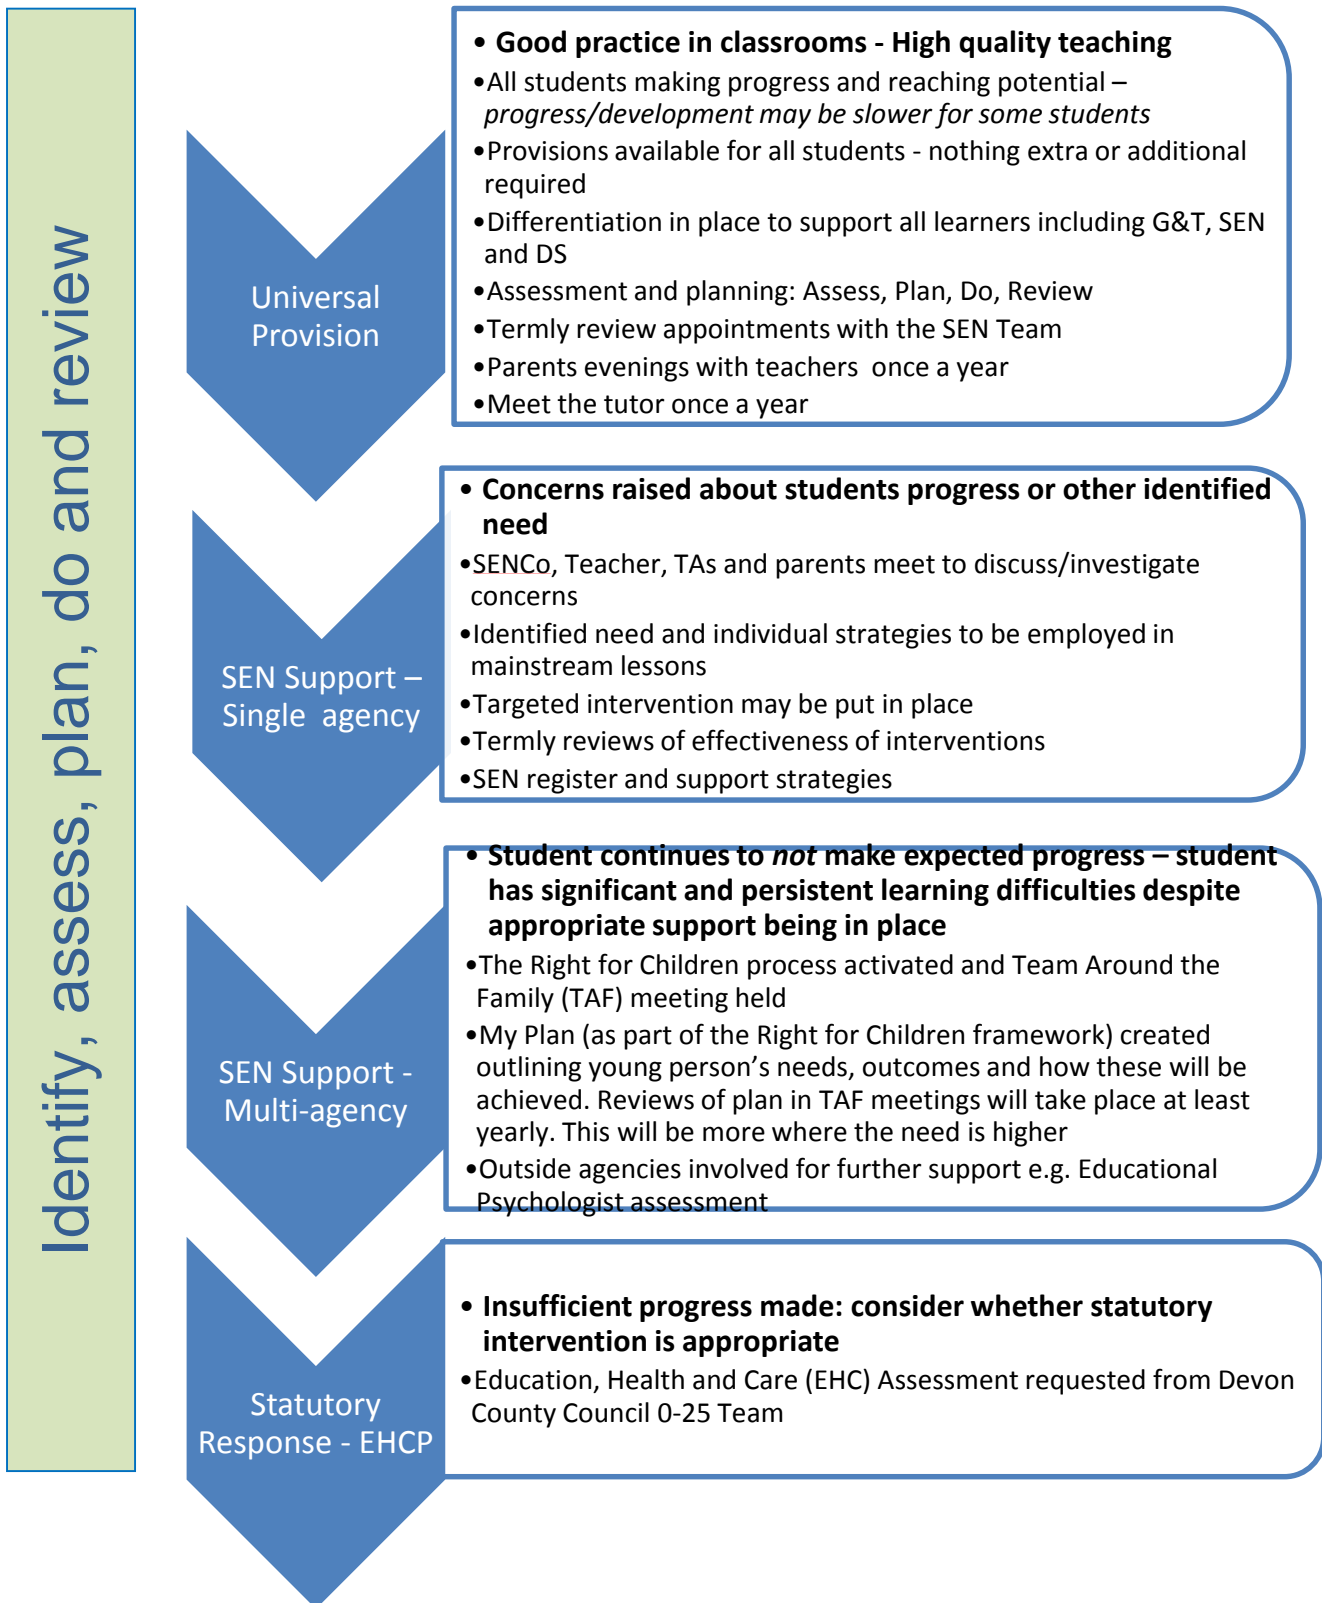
Identify, assess, plan, do and review

Universal Provision

• Good practice in classrooms - High quality teaching
•All students making progress and reaching potential – *progress/development may be slower for some students*
•Provisions available for all students - nothing extra or additional required
•Differentiation in place to support all learners including G&T, SEN and DS
•Assessment and planning: Assess, Plan, Do, Review
•Termly review appointments with the SEN Team
•Parents evenings with teachers once a year
•Meet the tutor once a year

SEN Support – Single agency

• Concerns raised about students progress or other identified need
•SENCo, Teacher, TAs and parents meet to discuss/investigate concerns
•Identified need and individual strategies to be employed in mainstream lessons
•Targeted intervention may be put in place
•Termly reviews of effectiveness of interventions
•SEN register and support strategies

SEN Support - Multi-agency

• Student continues to *not* make expected progress – student has significant and persistent learning difficulties despite appropriate support being in place
•The Right for Children process activated and Team Around the Family (TAF) meeting held
•My Plan (as part of the Right for Children framework) created outlining young person's needs, outcomes and how these will be achieved. Reviews of plan in TAF meetings will take place at least yearly. This will be more where the need is higher
•Outside agencies involved for further support e.g. Educational Psychologist assessment

Statutory Response - EHCP

• Insufficient progress made: consider whether statutory intervention is appropriate
•Education, Health and Care (EHC) Assessment requested from Devon County Council 0-25 Team